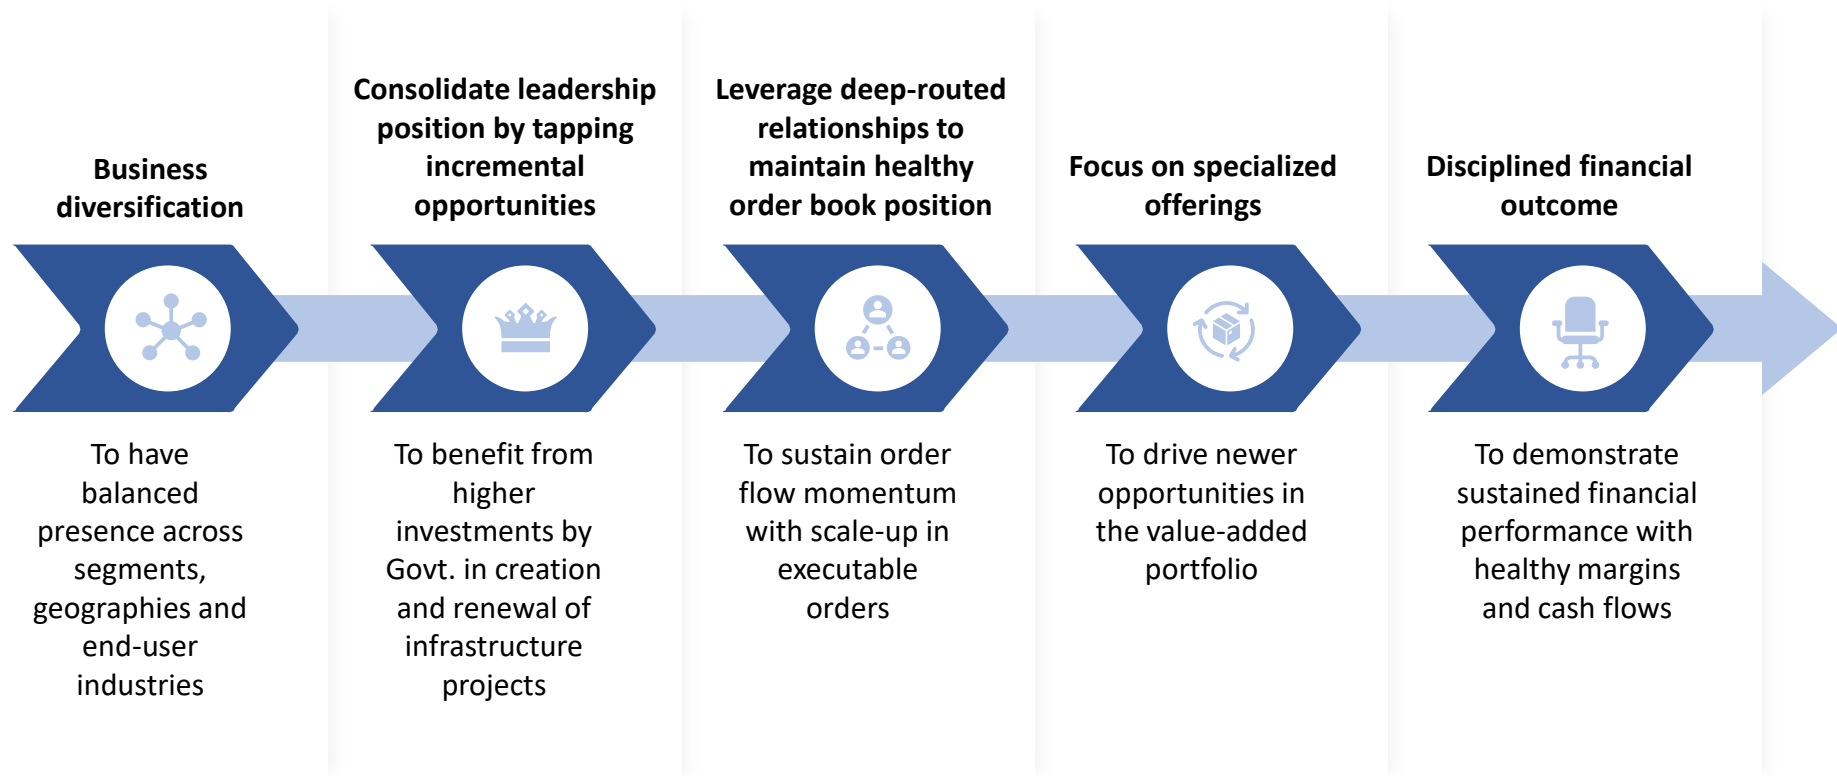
Business diversification

To have balanced presence across segments, geographies and end-user industries

Consolidate leadership position by tapping incremental opportunities

To benefit from higher investments by Govt. in creation and renewal of infrastructure projects

Leverage deep-routed relationships to maintain healthy order book position

To sustain order flow momentum with scale-up in executable orders

Focus on specialized offerings

To drive newer opportunities in the value-added portfolio

Disciplined financial outcome

To demonstrate sustained financial performance with healthy margins and cash flows